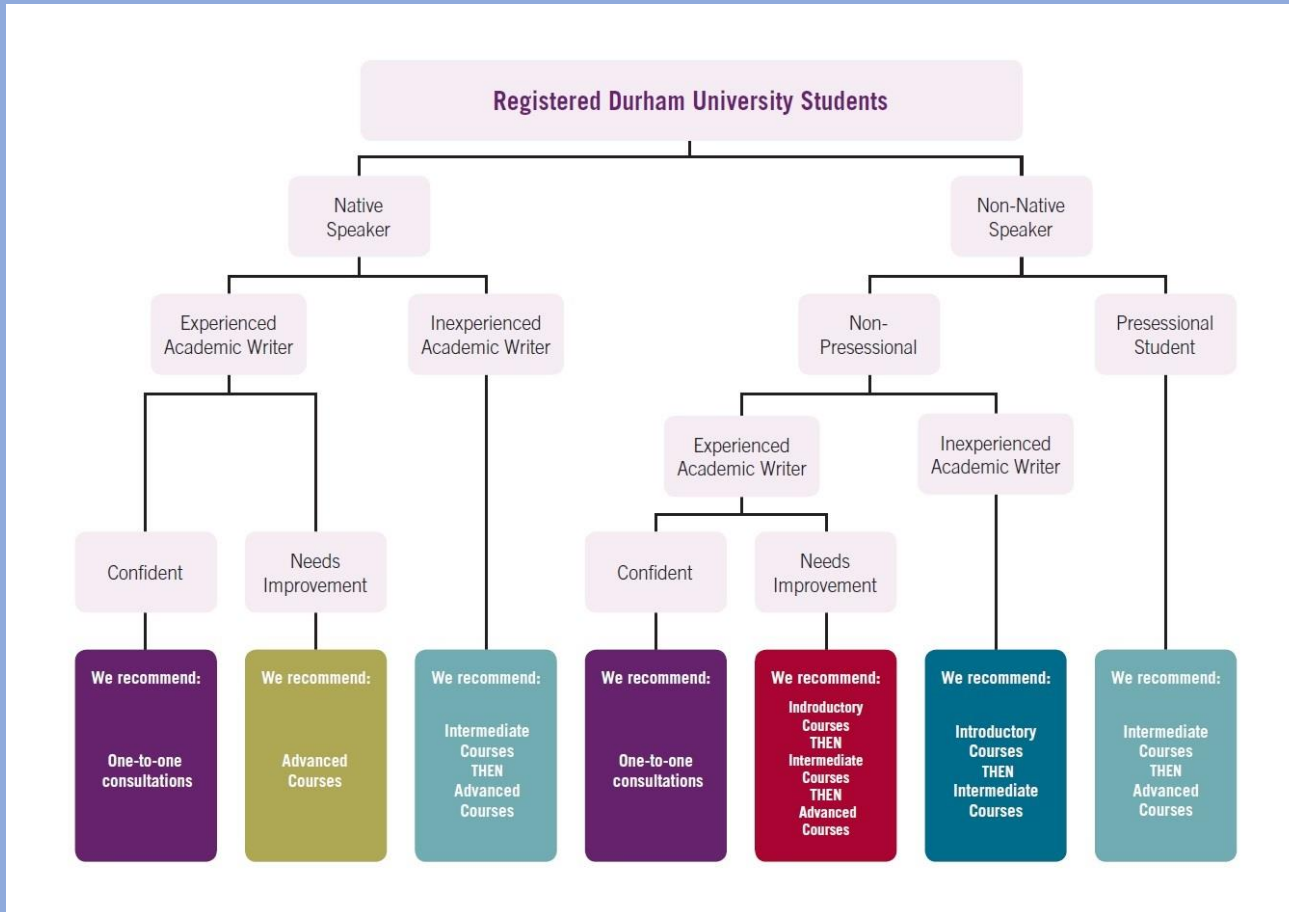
Registered Durham University Students

Native Speaker

Non-Native Speaker

Experienced Academic Writer

Inexperienced Academic Writer

Non-Presessional

Presessional Student

Experienced Academic Writer

Inexperienced Academic Writer

Confident

Needs Improvement

Confident

Needs Improvement

We recommend:

One-to-one consultations

We recommend:

Advanced Courses

We recommend:

Intermediate Courses THEN Advanced Courses

We recommend:

One-to-one consultations

We recommend:

Indroductory Courses THEN Intermediate Courses THEN Advanced Courses

We recommend:

Introductory Courses THEN Intermediate Courses

We recommend:

Intermediate Courses THEN Advanced Courses